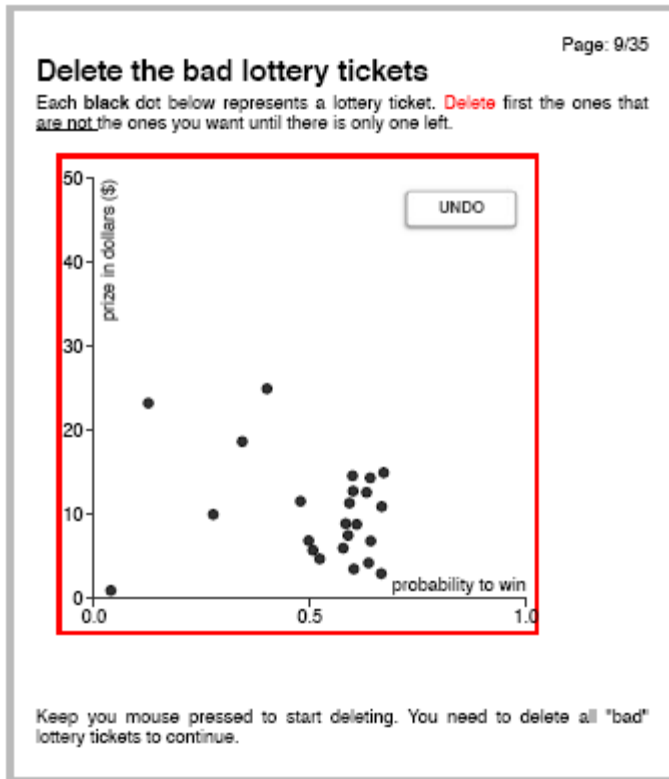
Page: 9/35

Delete the bad lottery tickets

Each black dot below represents a lottery ticket. Delete first the ones that are not the ones you want until there is only one left.

UNDO

50
40
30
20
10
0
prize in dollars ($)
probability to win
0.0
0.5
1.0

Keep you mouse pressed to start deleting. You need to delete all "bad" lottery tickets to continue.